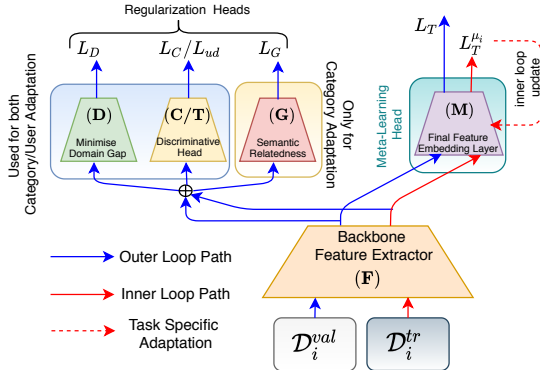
Regularization Heads

$L_D$

$L_C/L_{ud}$

$L_G$

$L_T$

$L_T^{\mu_i}$

inner loop update

Used for both Category/User Adaptation

$(\mathbf{D})$
Minimise Domain Gap

$(\mathbf{C/T})$
Discriminative Head

$(\mathbf{G})$
Semantic Relatedness

Only for Category Adaptation

Meta-Learning Head

$(\mathbf{M})$
Final Feature Embedding Layer

$\oplus$

Backbone Feature Extractor
$(\mathbf{F})$

Outer Loop Path

Inner Loop Path

Task Specific Adaptation

$\mathcal{D}_i^{val}$

$\mathcal{D}_i^{tr}$